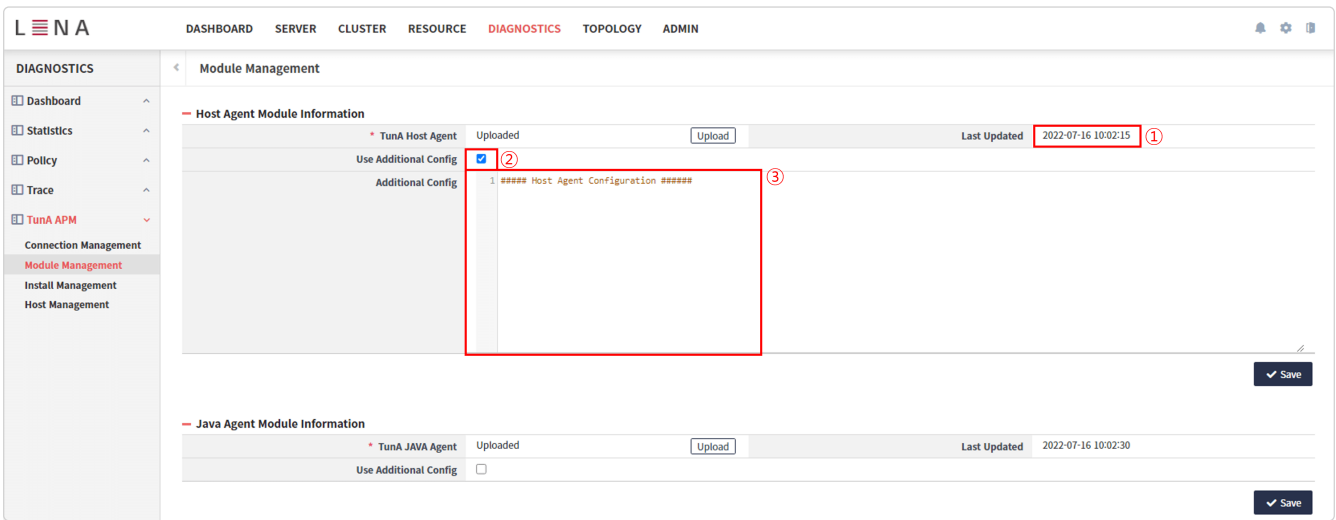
LENA

DASHBOARD SERVER CLUSTER RESOURCE DIAGNOSTICS TOPOLOGY ADMIN

DIAGNOSTICS

Dashboard

Statistics

Policy

Trace

TunA APM

Connection Management

Module Management

Install Management

Host Management

Module Management

Host Agent Module Information

| * TunA Host Agent | Uploaded Upload | Last Updated | 2022-07-16 10:02:15 ① |
|---|---|---|---|
| Use Additional Config | ② | | |
| Additional Config | ③ 1 ##### Host Agent Configuration ###### | | |

Save

Java Agent Module Information

| * TunA JAVA Agent | Uploaded Upload | Last Updated | 2022-07-16 10:02:30 |
|---|---|---|---|
| Use Additional Config | | | |

Save